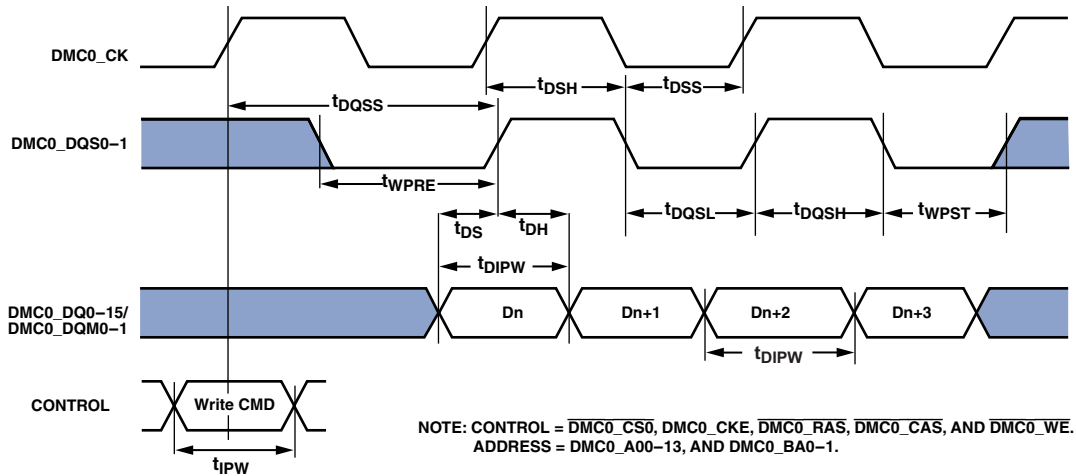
DMC0_CK

$t_{DSH}$ $t_{DSS}$

$t_{DQSS}$

DMC0_DQS0−1

$t_{WPRE}$

$t_{DS}$ $t_{DH}$

$t_{DQSL}$ $t_{DQSH}$ $t_{WPST}$

$t_{DIPW}$

DMC0_DQ0−15/ DMC0_DQM0−1

Dn Dn+1 Dn+2 Dn+3

$t_{DIPW}$

CONTROL

Write CMD

$t_{IPW}$

NOTE: CONTROL = $\overline{\text{DMC0\_CS0}}$, DMC0_CKE, $\overline{\text{DMC0\_RAS}}$, $\overline{\text{DMC0\_CAS}}$, AND $\overline{\text{DMC0\_WE}}$.
ADDRESS = DMC0_A00−13, AND DMC0_BA0−1.